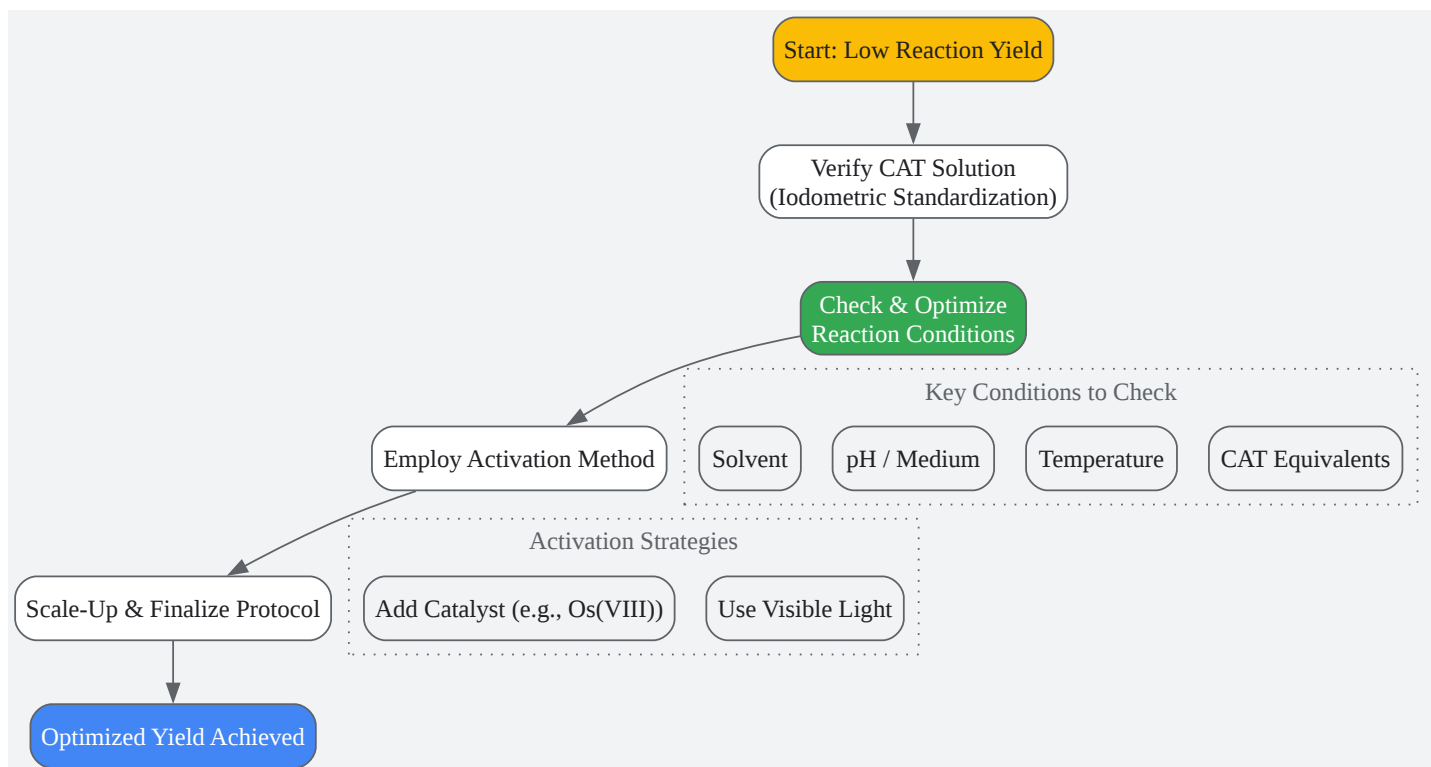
Start: Low Reaction Yield

Verify CAT Solution
(Iodometric Standardization)

Check & Optimize
Reaction Conditions

Key Conditions to Check

Solvent

pH / Medium

Temperature

CAT Equivalents

Employ Activation Method

Activation Strategies

Add Catalyst (e.g., Os(VIII))

Use Visible Light

Scale-Up & Finalize Protocol

Optimized Yield Achieved